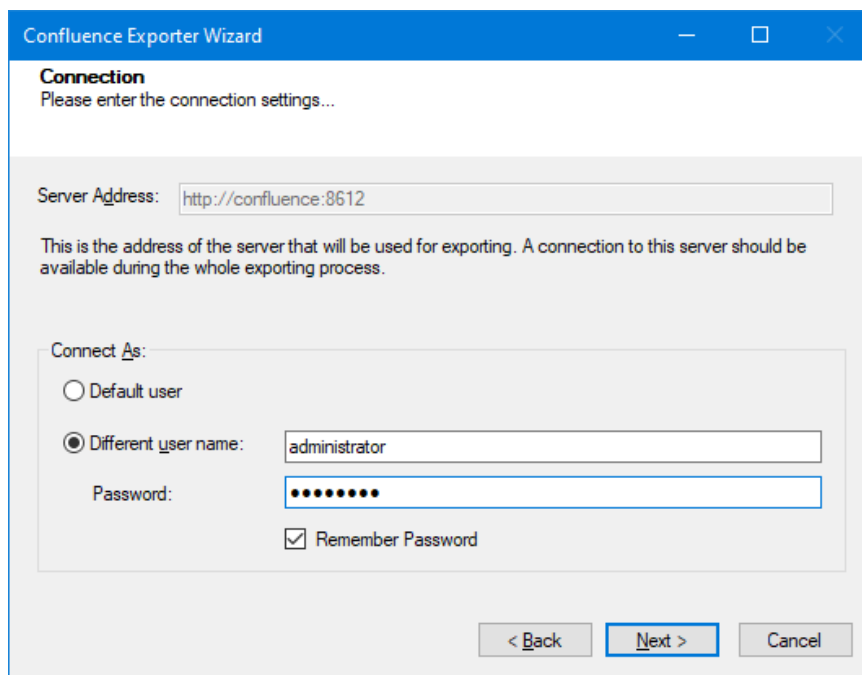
Confluence Exporter Wizard

Connection
Please enter the connection settings...

Server Address: http://confluence:8612

This is the address of the server that will be used for exporting. A connection to this server should be available during the whole exporting process.

Connect As:
Default user
Different user name: administrator
Password: ••••••••
Remember Password

< Back
Next >
Cancel